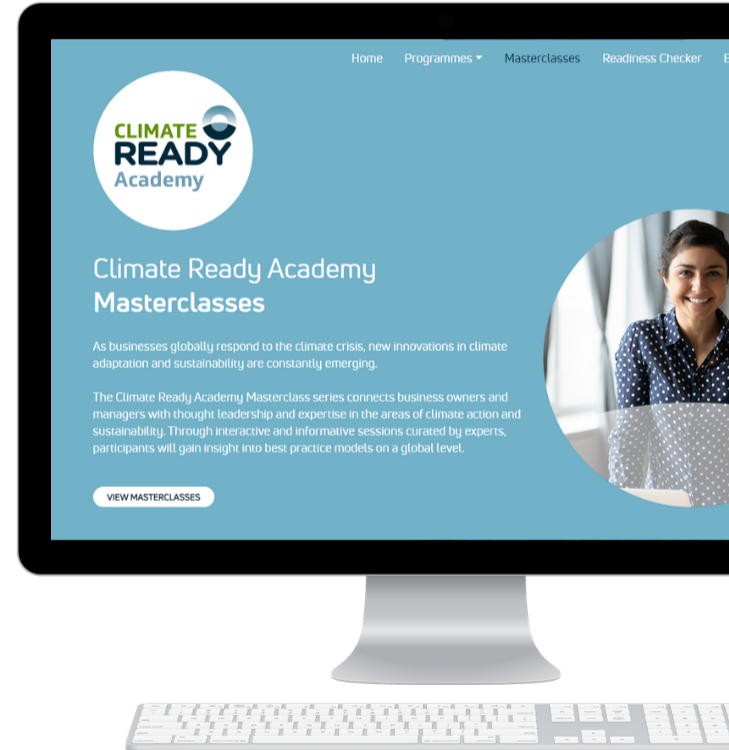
Home Programmes Masterclasses Readiness Checker E

CLIMATE READY Academy

Climate Ready Academy
Masterclasses

As businesses globally respond to the climate crisis, new innovations in climate adaptation and sustainability are constantly emerging.

The Climate Ready Academy Masterclass series connects business owners and managers with thought leadership and expertise in the areas of climate action and sustainability. Through interactive and informative sessions curated by experts, participants will gain insight into best practice models on a global level.

VIEW MASTERCLASSES